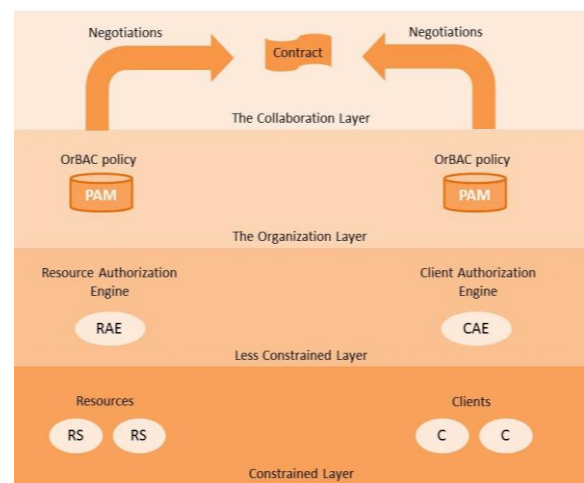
Negotiations

Contract

Negotiations

The Collaboration Layer

OrBAC policy

PAM

OrBAC policy

PAM

The Organization Layer

Resource Authorization Engine

RAE

Client Authorization Engine

CAE

Less Constrained Layer

Resources

RS

RS

Clients

C

C

Constrained Layer